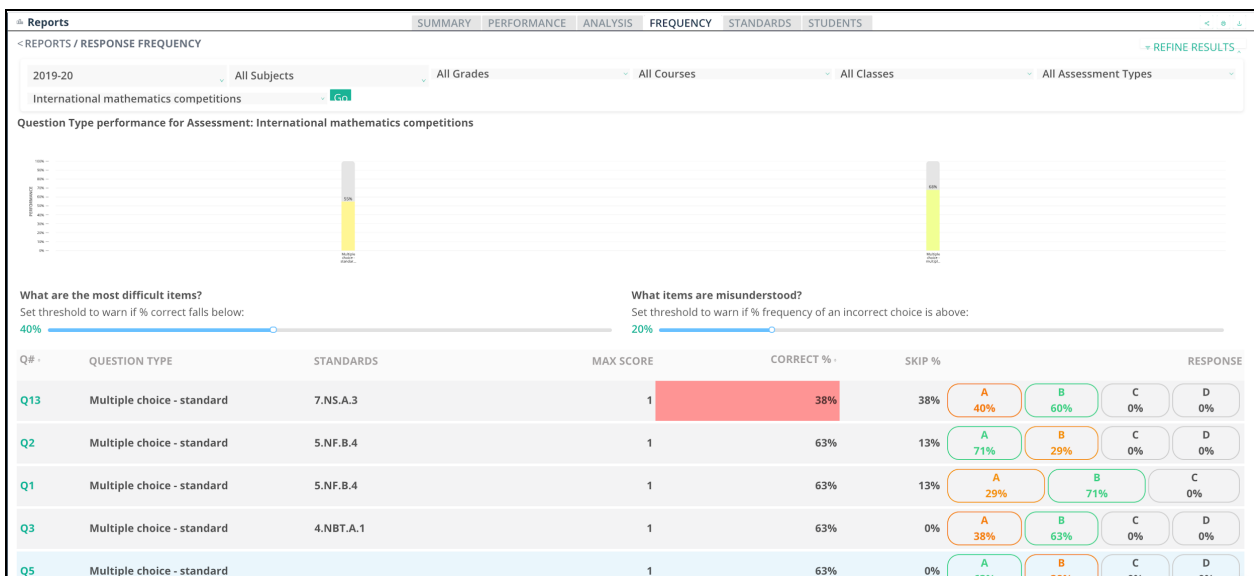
Reports

SUMMARY PERFORMANCE ANALYSIS FREQUENCY STANDARDS STUDENTS

< REPORTS / RESPONSE FREQUENCY

+ REFINE RESULTS

2019-20 | All Subjects | All Grades | All Courses | All Classes | All Assessment Types

International mathematics competitions Go

Question Type performance for Assessment: International mathematics competitions

55%
Multiple choice standa...

63%
Multiple choice multip...

What are the most difficult items?
Set threshold to warn if % correct falls below:
40%

What items are misunderstood?
Set threshold to warn if % frequency of an incorrect choice is above:
20%

| Q# | QUESTION TYPE | STANDARDS | MAX SCORE | CORRECT % | SKIP % | RESPONSE |
|---|---|---|---|---|---|---|
| Q13 | Multiple choice - standard | 7.NS.A.3 | 1 | 38% | 38% | A 40% · B 60% · C 0% · D 0% |
| Q2 | Multiple choice - standard | 5.NF.B.4 | 1 | 63% | 13% | A 71% · B 29% · C 0% · D 0% |
| Q1 | Multiple choice - standard | 5.NF.B.4 | 1 | 63% | 13% | A 29% · B 71% · C 0% |
| Q3 | Multiple choice - standard | 4.NBT.A.1 | 1 | 63% | 0% | A 38% · B 63% · C 0% · D 0% |
| Q5 | Multiple choice - standard | | 1 | 63% | 0% | A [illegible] · B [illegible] · C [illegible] · D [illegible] |